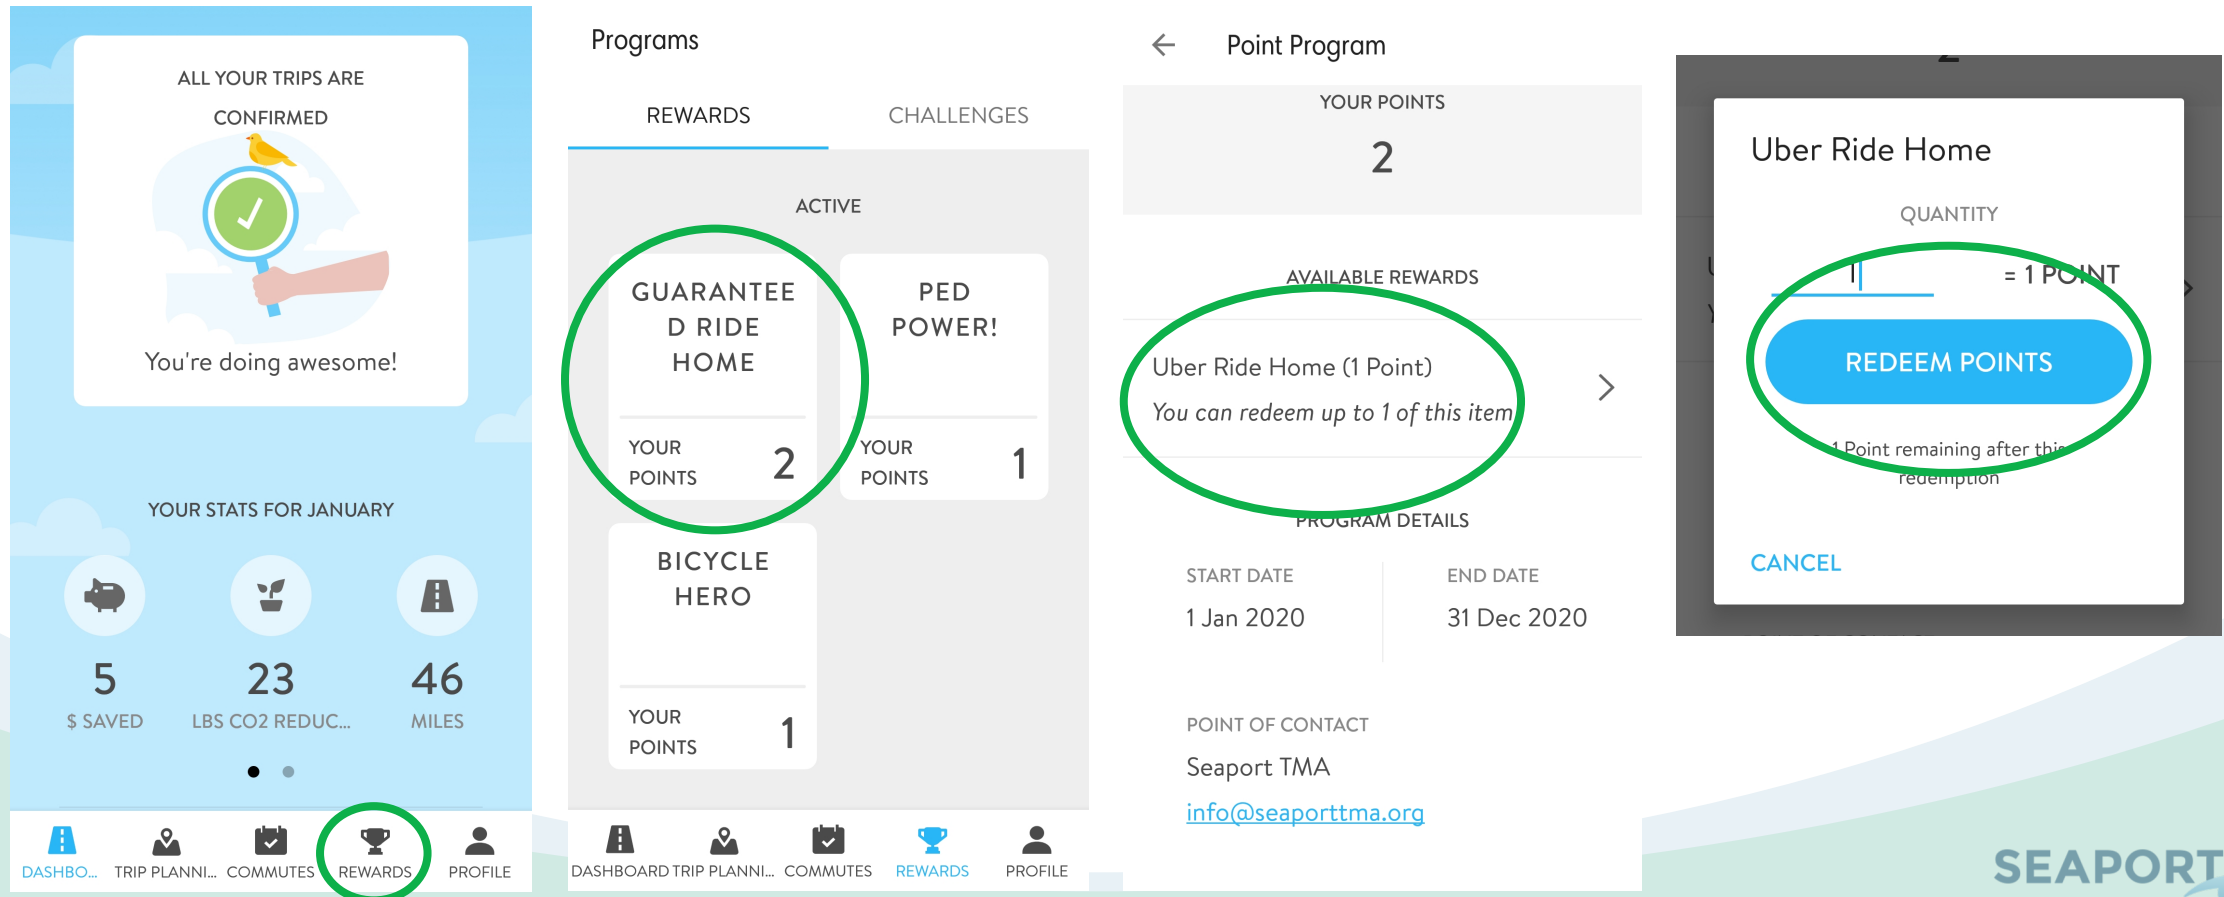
ALL YOUR TRIPS ARE CONFIRMED

You're doing awesome!

YOUR STATS FOR JANUARY

5
$ SAVED

23
LBS CO2 REDUC...

46
MILES

DASHBO... TRIP PLANNI... COMMUTES REWARDS PROFILE

Programs

REWARDS CHALLENGES

ACTIVE

GUARANTEED RIDE HOME
YOUR POINTS 2

PED POWER!
YOUR POINTS 1

BICYCLE HERO
YOUR POINTS 1

DASHBOARD TRIP PLANNI... COMMUTES REWARDS PROFILE

←
Point Program

YOUR POINTS
2

AVAILABLE REWARDS

Uber Ride Home (1 Point)
You can redeem up to 1 of this item

PROGRAM DETAILS

START DATE
1 Jan 2020

END DATE
31 Dec 2020

POINT OF CONTACT
Seaport TMA
info@seaporttma.org

Uber Ride Home

QUANTITY

1 = 1 POINT

REDEEM POINTS

1 Point remaining after this redemption

CANCEL

SEAPORT